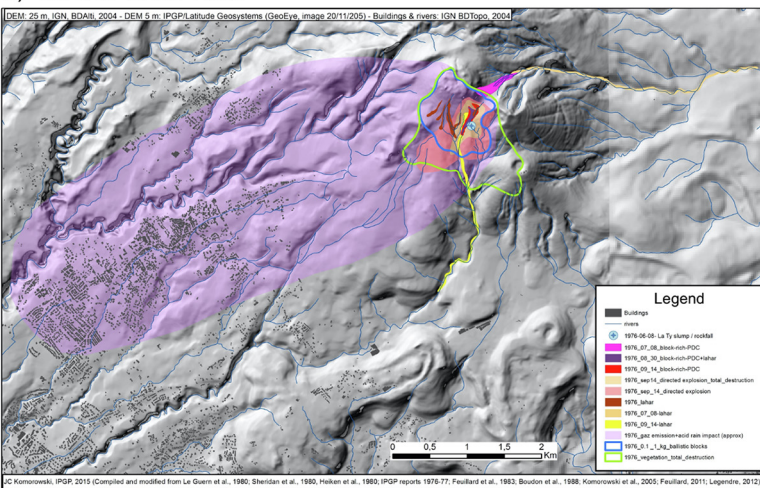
DEM: 25 m, IGN, BDAlti, 2004 - DEM 5 m: IPGP/Latitude Geosystems (GeoEye, image 20/11/205) - Buildings & rivers: IGN BDTopo, 2004

Legend

Buildings

rivers

1976-08-08- La Ty slump / rockfall

1976_07_08_block-rich-PDC

1976_08_30_block-rich-PDC+lahar

1976_09_14_block-rich-PDC

1976_sep14_directed explosion_total_destruction

1976_sep_14_directed explosion

1976_lahar

1976_07_08-lahar

1976_09_14-lahar

1976_gaz emission+acid rain impact (approx)

1976_0.1_1_kg_ballistic blocks

1976_vegetation_total_destruction

0 0,5 1 1,5 2 Km

JC Komorowski, IPGP, 2015 (Compiled and modified from Le Guern et al., 1980; Sheridan et al., 1980, Heiken et al., 1980; IPGP reports 1976-77; Feuillard et al., 1983; Boudon et al., 1988; Komorowski et al., 2005; Feuillard, 2011; Legendre, 2012)